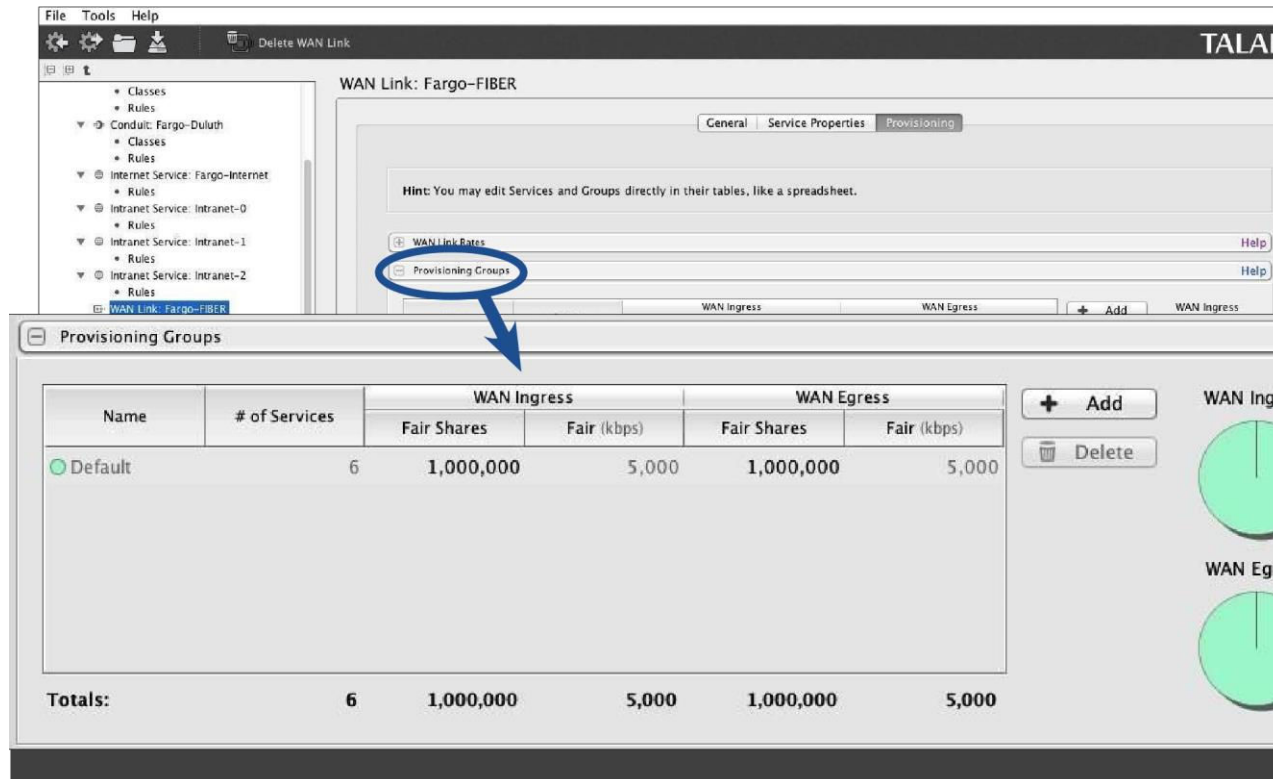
File Tools Help

Delete WAN Link

TALA

• Classes
• Rules
Conduit: Fargo-Duluth
• Classes
• Rules
Internet Service: Fargo-Internet
• Rules
Intranet Service: Intranet-0
• Rules
Intranet Service: Intranet-1
• Rules
Intranet Service: Intranet-2
• Rules
WAN Link: Fargo-FIBER

WAN Link: Fargo-FIBER

General | Service Properties | Provisioning

Hint: You may edit Services and Groups directly in their tables, like a spreadsheet.

WAN Link Rates Help

Provisioning Groups Help

WAN Ingress WAN Egress + Add WAN Ingress

Provisioning Groups

| Name | # of Services | WAN Ingress Fair Shares | WAN Ingress Fair (kbps) | WAN Egress Fair Shares | WAN Egress Fair (kbps) |
|---|---|---|---|---|---|
| Default | 6 | 1,000,000 | 5,000 | 1,000,000 | 5,000 |
| Totals: | 6 | 1,000,000 | 5,000 | 1,000,000 | 5,000 |

+ Add

Delete

WAN Ing

WAN Eg